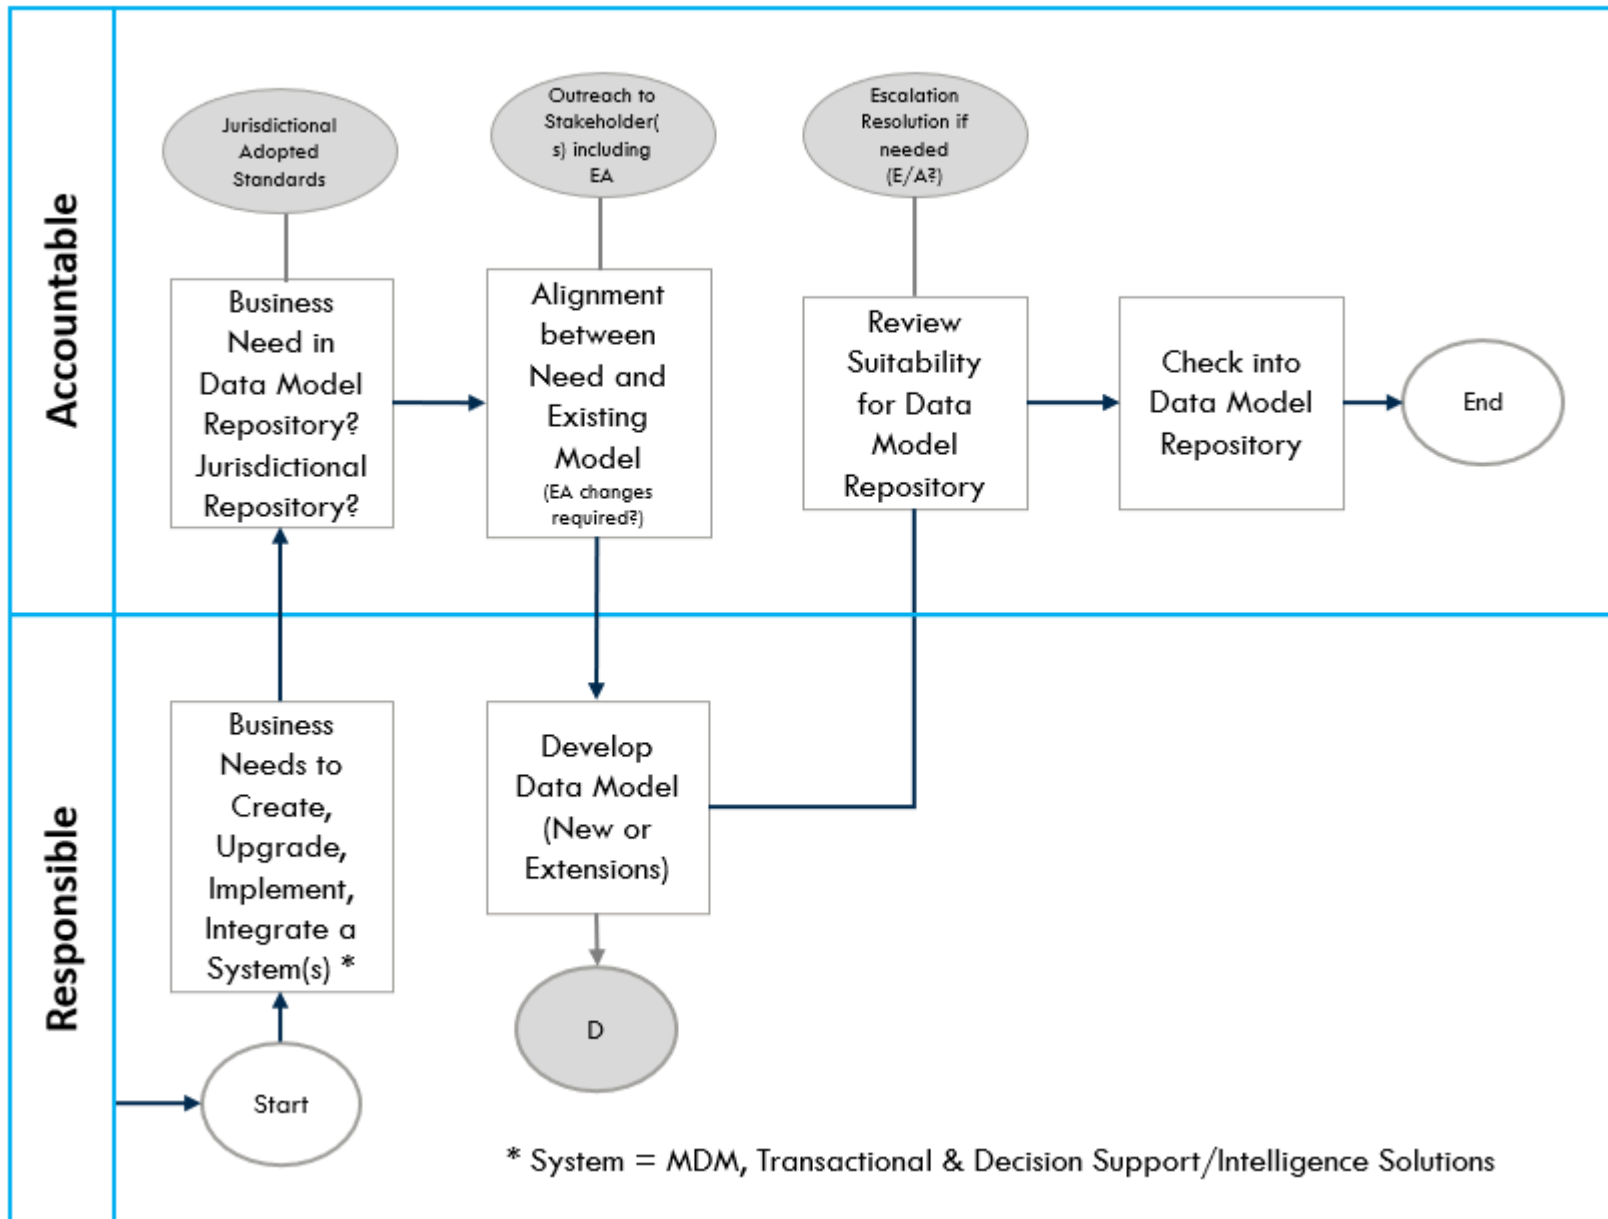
Accountable

Jurisdictional Adopted Standards

Outreach to Stakeholder(s) including EA

Escalation Resolution if needed (E/A?)

Business Need in Data Model Repository? Jurisdictional Repository?

Alignment between Need and Existing Model (EA changes required?)

Review Suitability for Data Model Repository

Check into Data Model Repository

End

Responsible

Business Needs to Create, Upgrade, Implement, Integrate a System(s) *

Develop Data Model (New or Extensions)

D

Start

* System = MDM, Transactional & Decision Support/Intelligence Solutions